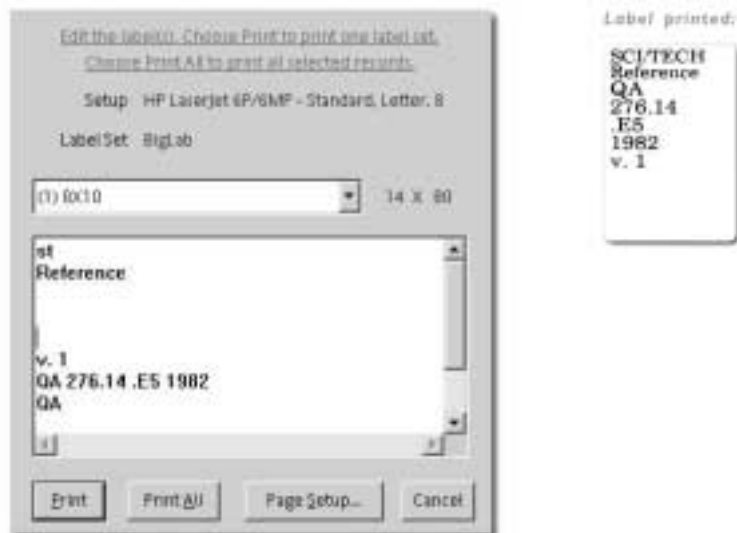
Edit the label(s). Choose Print to print one label set.
Choose Print All to print all selected records.

Setup HP LaserJet 6P/6MP - Standard, Letter, 8

Label Set BigLab

(1) 8X10

14 X 80

st
Reference

v. 1
QA 276.14 .E5 1982
QA

Print | Print All | Page Setup... | Cancel

Label printed:

SCI/TECH
Reference
QA
276.14
.E5
1982
v. 1